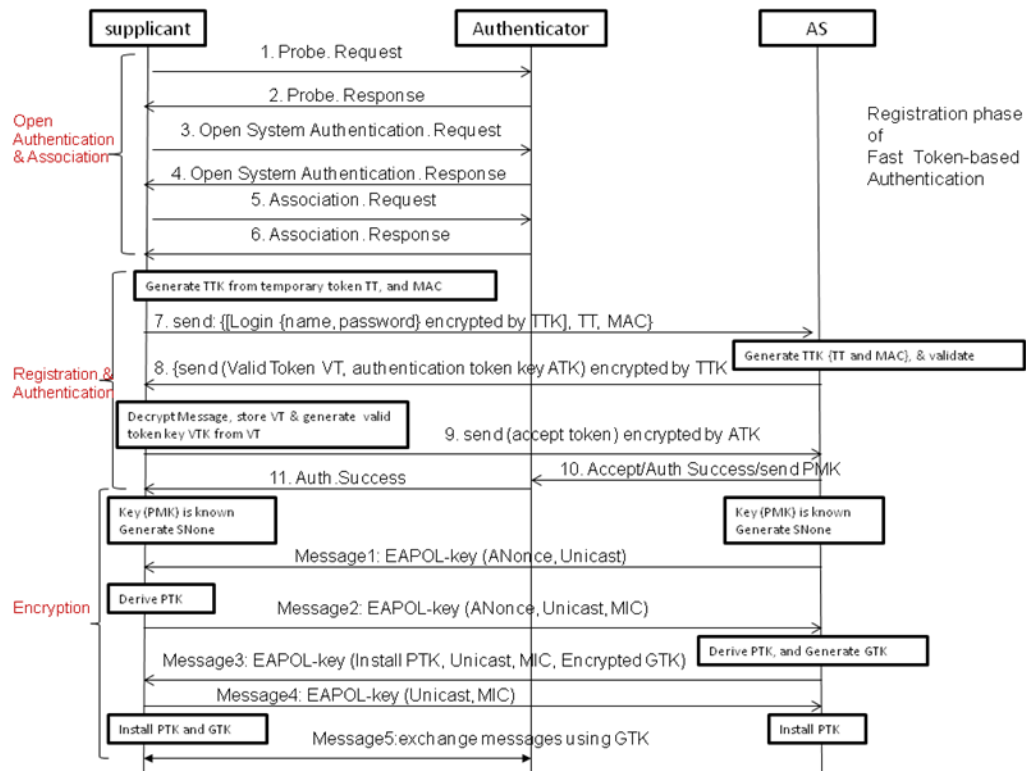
supplicant

Authenticator

AS

Open Authentication & Association

1. Probe. Request

2. Probe. Response

3. Open System Authentication. Request

4. Open System Authentication. Response

5. Association. Request

6. Association. Response

Registration phase of Fast Token-based Authentication

Registration & Authentication

Generate TTK from temporary token TT, and MAC

7. send: {[Login {name, password} encrypted by TTK], TT, MAC}

Generate TTK {TT and MAC}, & validate

8. {send (Valid Token VT, authentication token key ATK) encrypted by TTK

Decrypt Message, store VT & generate valid token key VTK from VT

9. send (accept token) encrypted by ATK

10. Accept/Auth Success/send PMK

11. Auth.Success

Encryption

Key (PMK) is known Generate SNone

Key (PMK) is known Generate SNone

Message1: EAPOL-key (ANonce, Unicast)

Derive PTK

Message2: EAPOL-key (ANonce, Unicast, MIC)

Derive PTK, and Generate GTK

Message3: EAPOL-key (Install PTK, Unicast, MIC, Encrypted GTK)

Message4: EAPOL-key (Unicast, MIC)

Install PTK and GTK

Install PTK

Message5:exchange messages using GTK